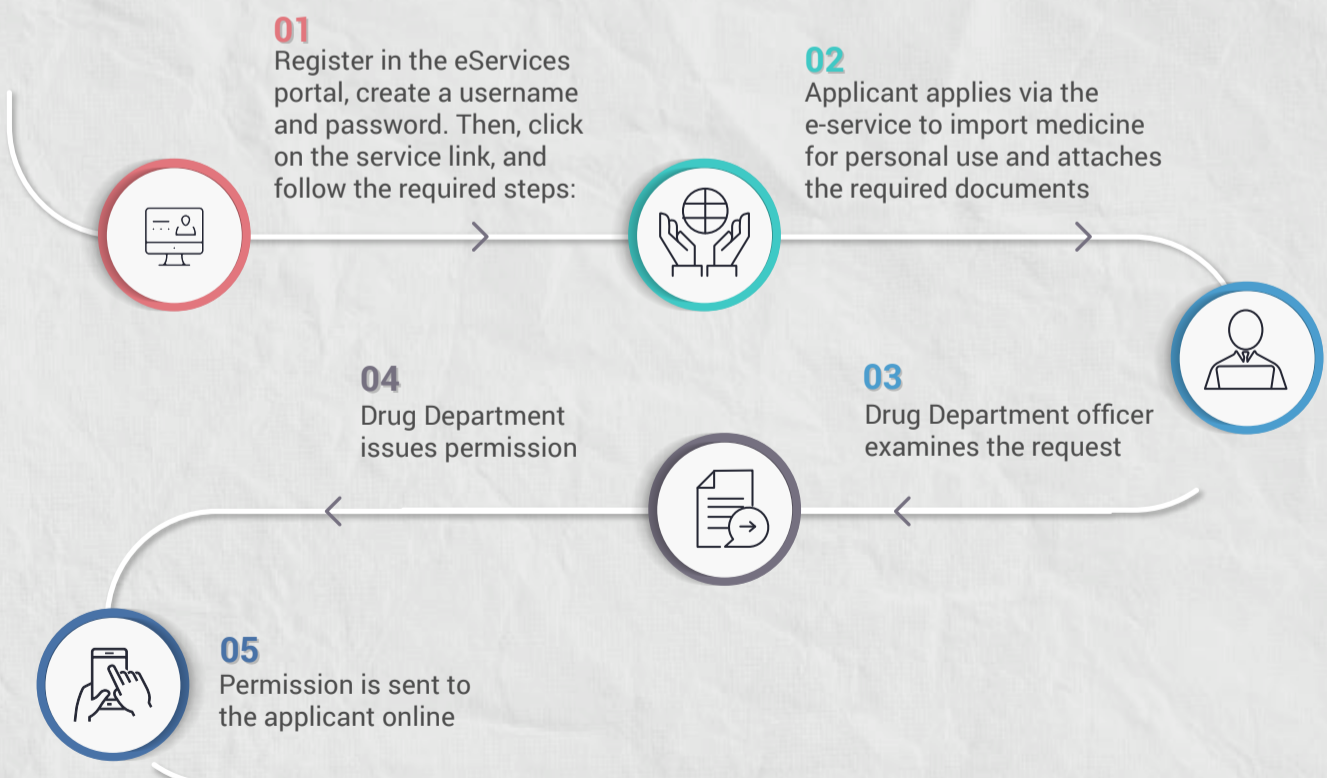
01
Register in the eServices portal, create a username and password. Then, click on the service link, and follow the required steps:

02
Applicant applies via the e-service to import medicine for personal use and attaches the required documents

03
Drug Department officer examines the request

04
Drug Department issues permission

05
Permission is sent to the applicant online